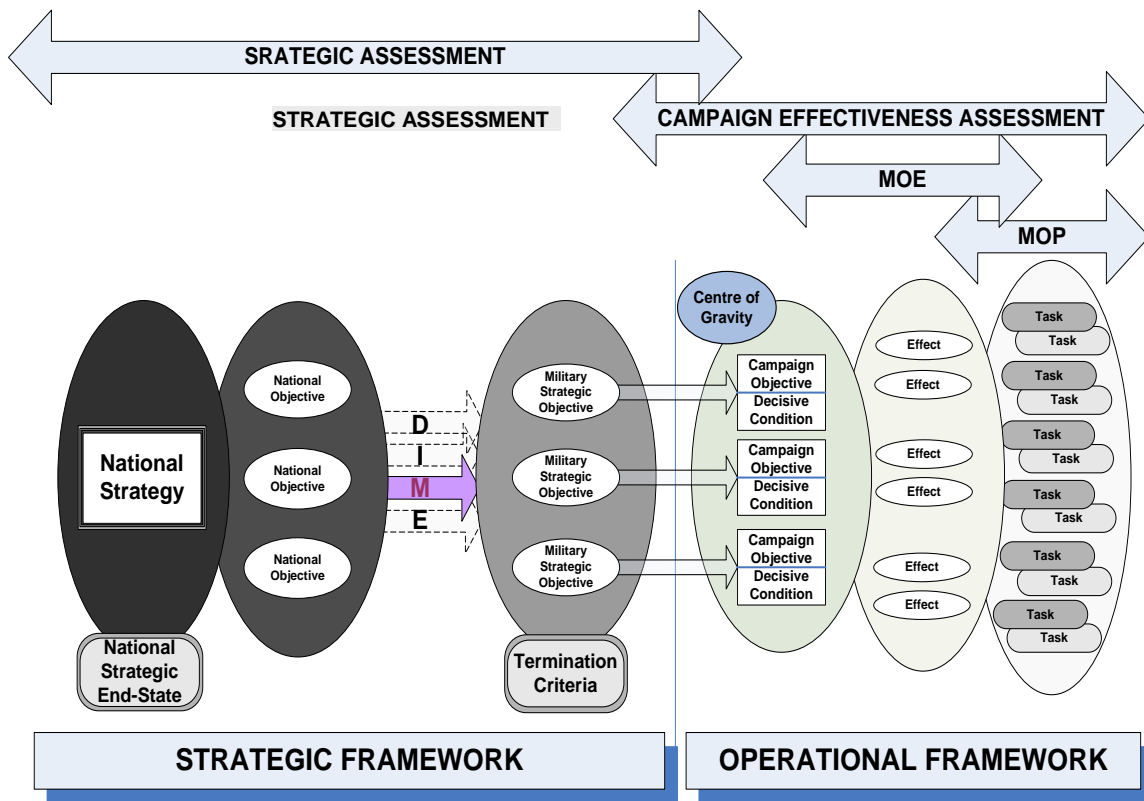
SRATEGIC ASSESSMENT

STRATEGIC ASSESSMENT

CAMPAIGN EFFECTIVENESS ASSESSMENT

MOE

MOP

Centre of Gravity

National Strategy

National Objective

National Objective

National Objective

D
I
M
E

Military Strategic Objective

Military Strategic Objective

Military Strategic Objective

Campaign Objective
Decisive Condition

Campaign Objective
Decisive Condition

Campaign Objective
Decisive Condition

Effect
Effect
Effect
Effect
Effect
Effect

Task
Task
Task
Task
Task
Task
Task
Task
Task
Task
Task
Task

National Strategic End-State

Termination Criteria

STRATEGIC FRAMEWORK

OPERATIONAL FRAMEWORK